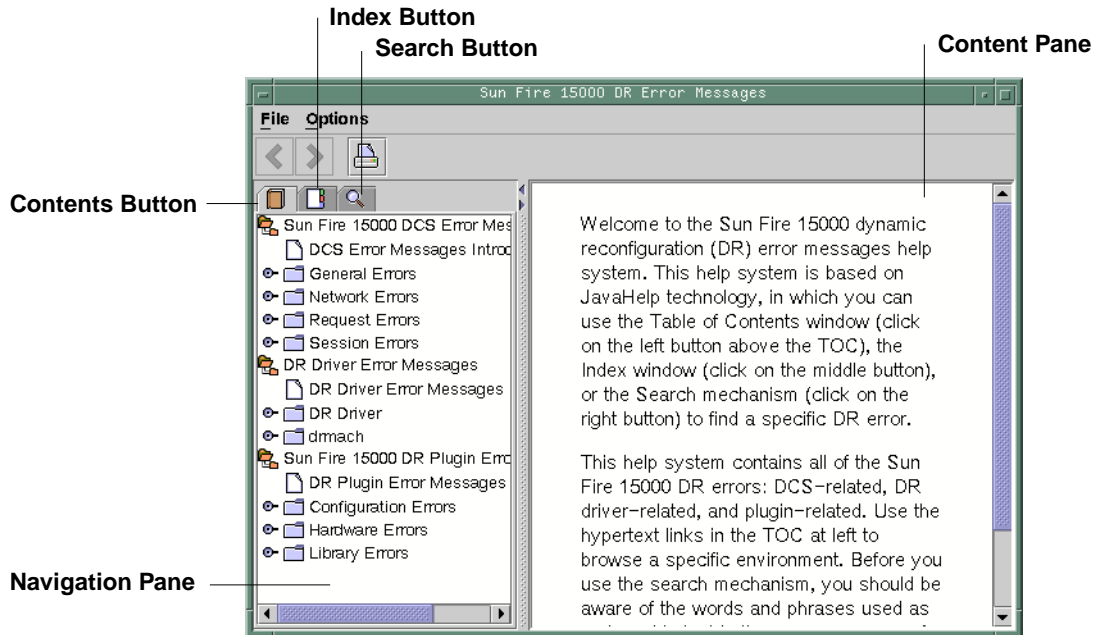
Index Button

Search Button

Content Pane

Sun Fire 15000 DR Error Messages

File Options

Contents Button

Sun Fire 15000 DCS Error Mes

DCS Error Messages Introc

General Errors

Network Errors

Request Errors

Session Errors

DR Driver Error Messages

DR Driver Error Messages

DR Driver

drmach

Sun Fire 15000 DR Plugin Errc

DR Plugin Error Messages

Configuration Errors

Hardware Errors

Library Errors

Navigation Pane

Welcome to the Sun Fire 15000 dynamic reconfiguration (DR) error messages help system. This help system is based on JavaHelp technology, in which you can use the Table of Contents window (click on the left button above the TOC), the Index window (click on the middle button), or the Search mechanism (click on the right button) to find a specific DR error.

This help system contains all of the Sun Fire 15000 DR errors: DCS-related, DR driver-related, and plugin-related. Use the hypertext links in the TOC at left to browse a specific environment. Before you use the search mechanism, you should be aware of the words and phrases used as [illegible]